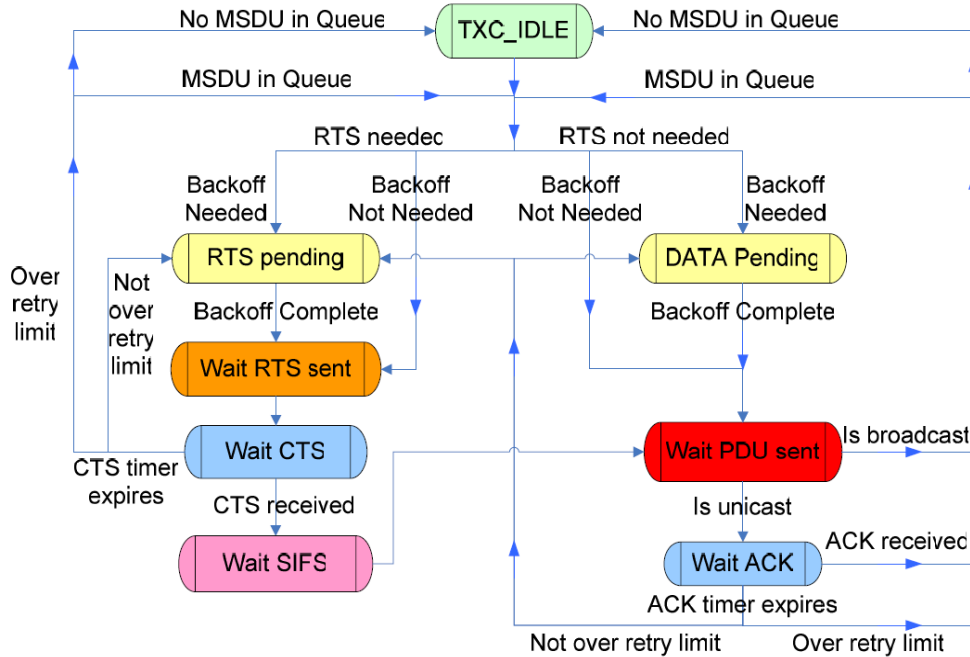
No MSDU in Queue

TXC_IDLE

No MSDU in Queue

MSDU in Queue

MSDU in Queue

RTS needec

RTS not needed

Backoff Needed

Backoff Not Needed

Backoff Not Needed

Backoff Needed

Over retry limit

Not over retry limit

RTS pending

DATA Pending

Backoff Complete

Backoff Complete

Wait RTS sent

Wait CTS

CTS timer expires

CTS received

Wait SIFS

Wait PDU sent

Is broadcast

Is unicast

Wait ACK

ACK received

ACK timer expires

Not over retry limit

Over retry limit